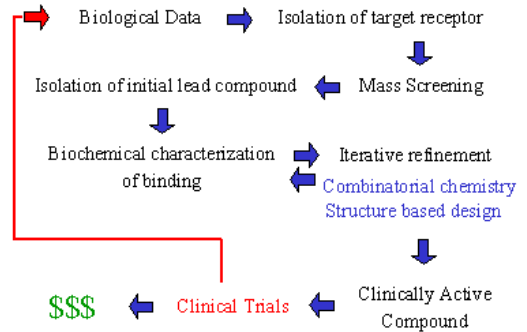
Biological Data

Isolation of target receptor

Mass Screening

Isolation of initial lead compound

Biochemical characterization of binding

Iterative refinement

Combinatorial chemistry
Structure based design

Clinically Active Compound

Clinical Trials

$$$